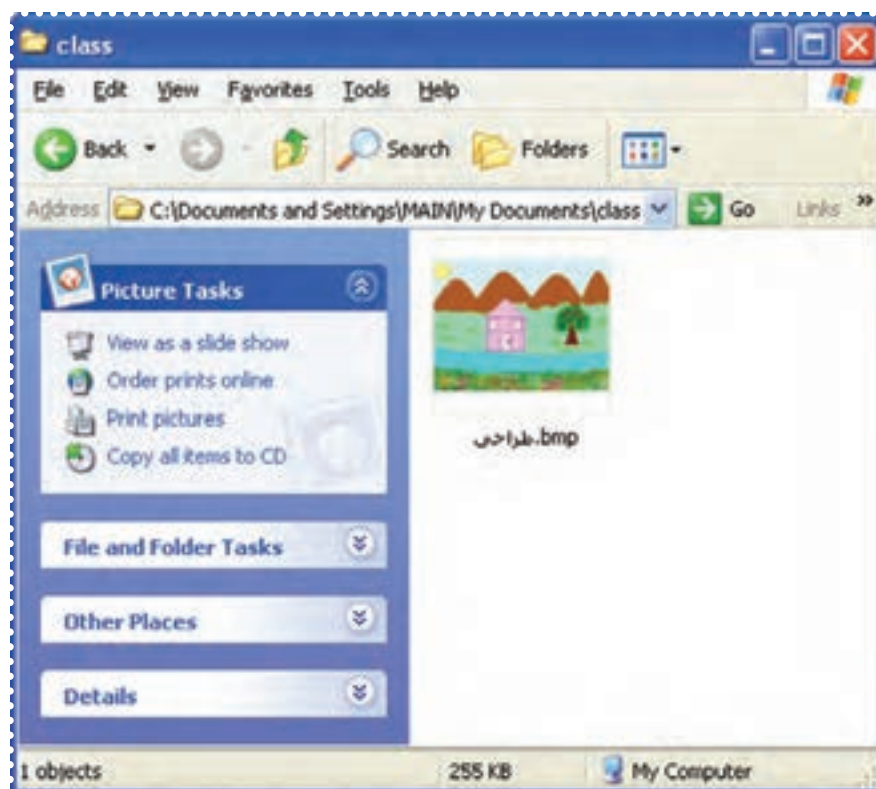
class

File Edit View Favorites Tools Help

Back Search Folders

Address C:\Documents and Settings\MAIN\My Documents\class Go Links »

Picture Tasks

View as a slide show
Order prints online
Print pictures
Copy all items to CD

File and Folder Tasks

Other Places

Details

طراحی.bmp

1 objects 255 KB My Computer